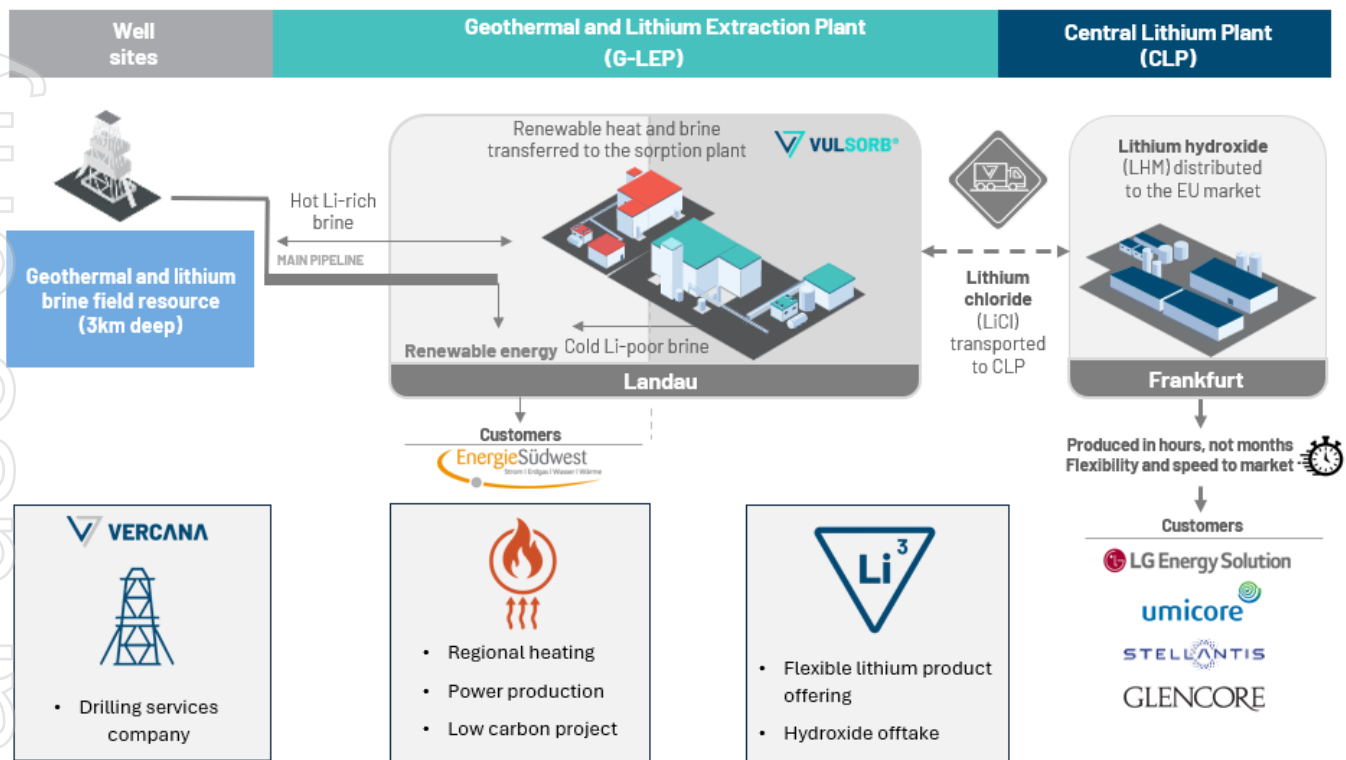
Well sites

Geothermal and Lithium Extraction Plant (G-LEP)

Central Lithium Plant (CLP)

Geothermal and lithium brine field resource (3km deep)

Hot Li-rich brine

MAIN PIPELINE

Renewable heat and brine transferred to the sorption plant

VULSORB®

Renewable energy

Cold Li-poor brine

Landau

Customers

EnergieSüdwest
Strom | Erdgas | Wasser | Wärme

Lithium chloride (LiCl) transported to CLP

Lithium hydroxide (LHM) distributed to the EU market

Frankfurt

Produced in hours, not months
Flexibility and speed to market

Customers

LG Energy Solution

umicore

STELLANTIS

GLENCORE

VERCANA

• Drilling services company

• Regional heating
• Power production
• Low carbon project

$Li^3$

• Flexible lithium product offering
• Hydroxide offtake